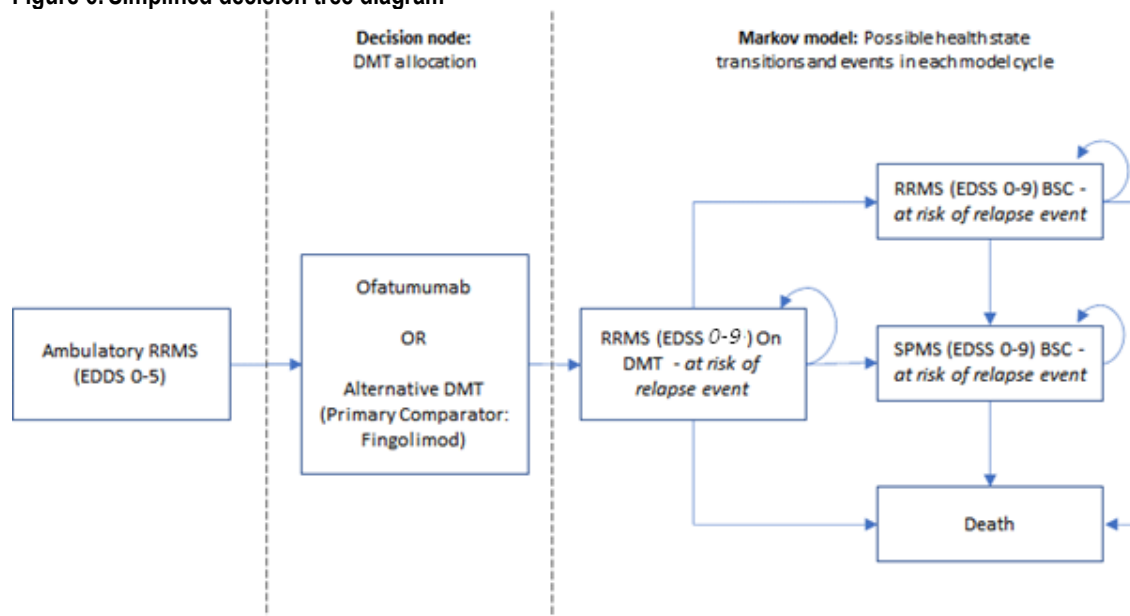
Figure 6: Simplified decision tree diagram

Decision node:
DMT allocation

Markov model: Possible health state transitions and events in each model cycle

Ambulatory RRMS (EDDS 0-5)

Ofatumumab

OR

Alternative DMT (Primary Comparator: Fingolimod)

RRMS (EDSS 0-9) On DMT - at risk of relapse event

RRMS (EDSS 0-9) BSC - at risk of relapse event

SPMS (EDSS 0-9) BSC - at risk of relapse event

Death